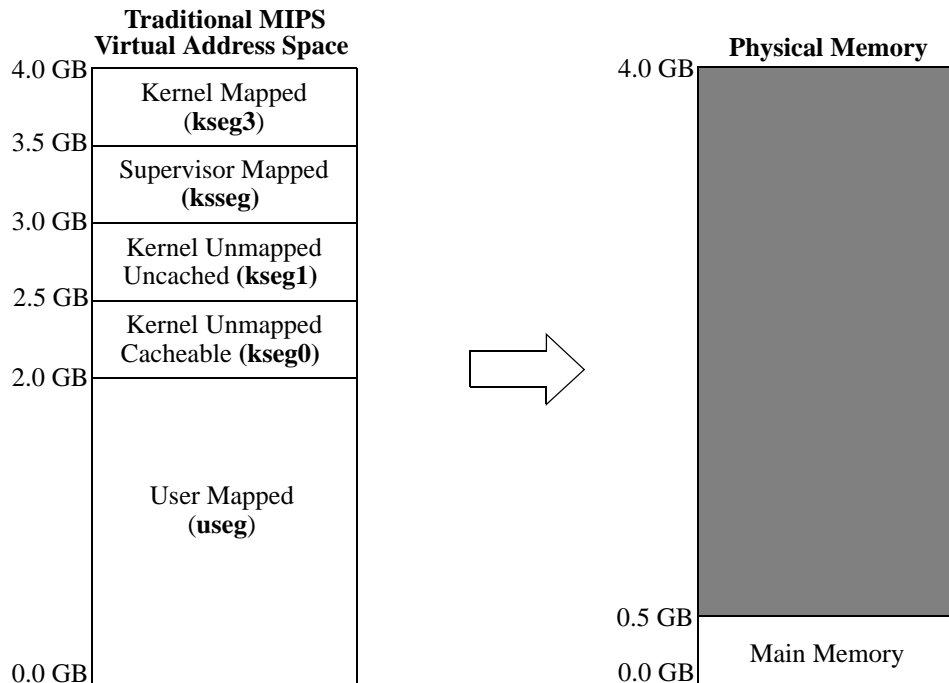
Traditional MIPS
Virtual Address Space

4.0 GB

Kernel Mapped
(kseg3)

3.5 GB

Supervisor Mapped
(ksseg)

3.0 GB

Kernel Unmapped
Uncached (kseg1)

2.5 GB

Kernel Unmapped
Cacheable (kseg0)

2.0 GB

User Mapped
(useg)

0.0 GB

Physical Memory

4.0 GB

0.5 GB

Main Memory

0.0 GB